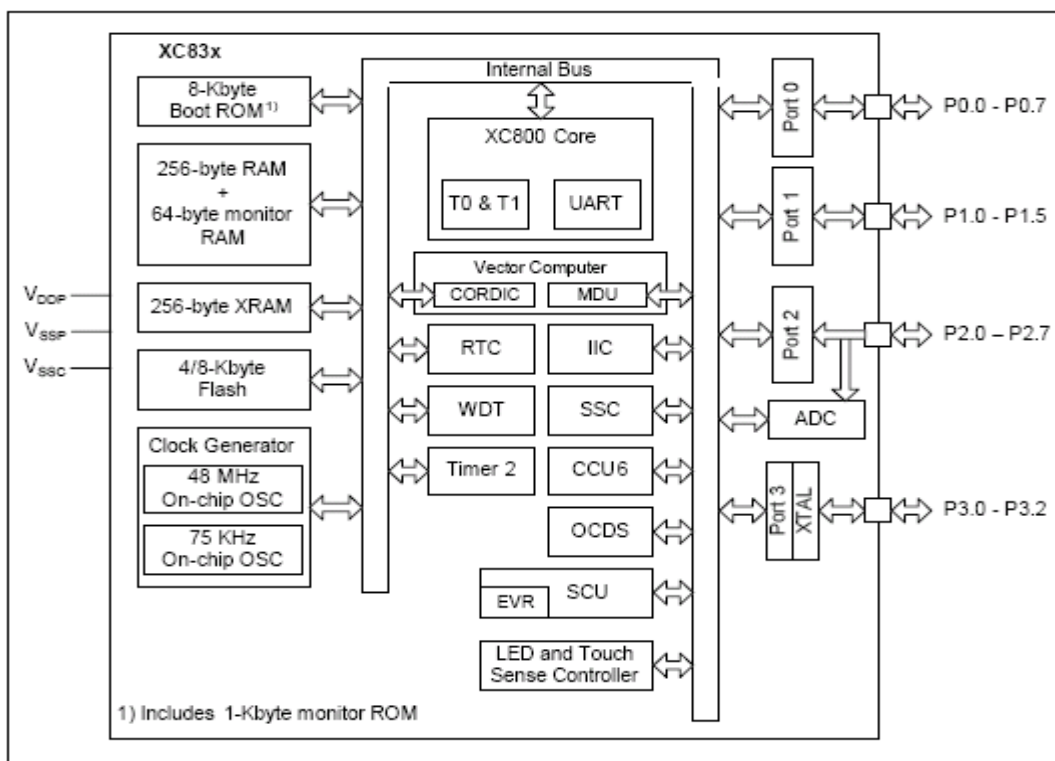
XC83x

8-Kbyte Boot ROM$^{1)}$

256-byte RAM + 64-byte monitor RAM

256-byte XRAM

4/8-Kbyte Flash

Clock Generator

48 MHz On-chip OSC

75 KHz On-chip OSC

Internal Bus

XC800 Core

T0 & T1

UART

Vector Computer

CORDIC

MDU

RTC

IIC

WDT

SSC

Timer 2

CCU6

OCDS

SCU

EVR

LED and Touch Sense Controller

Port 0

Port 1

Port 2

ADC

Port 3

XTAL

P0.0 - P0.7

P1.0 - P1.5

P2.0 – P2.7

P3.0 - P3.2

$V_{DDP}$

$V_{SSP}$

$V_{SSC}$

1) Includes 1-Kbyte monitor ROM